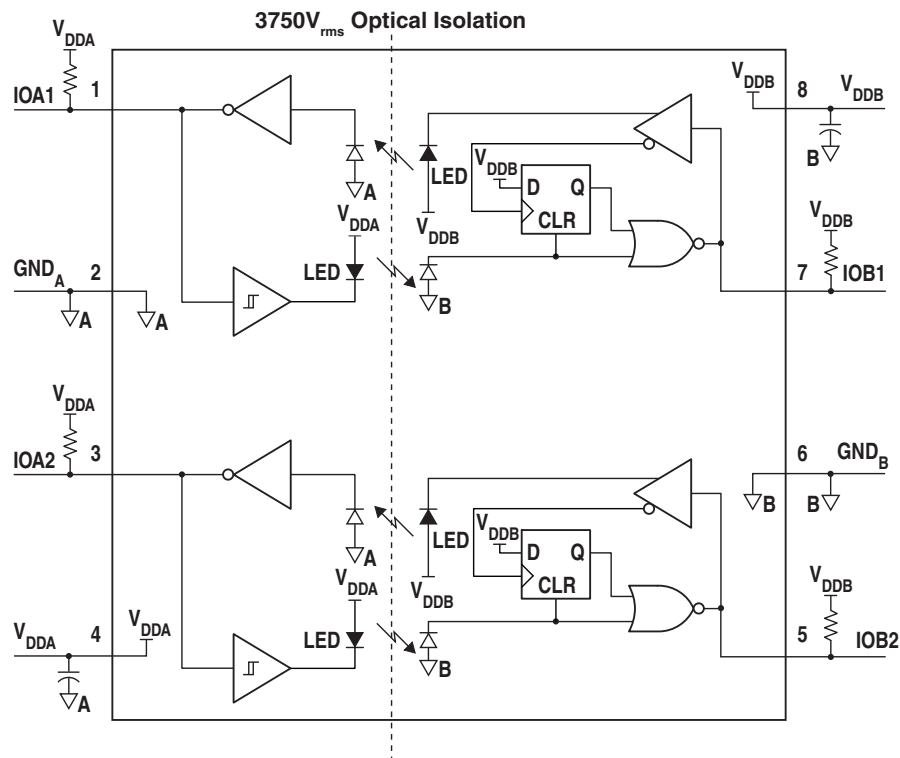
3750V$_{rms}$ Optical Isolation

V$_{DDA}$

IOA1 1

A

LED

V$_{DDA}$

V$_{DDB}$

D Q

CLR

V$_{DDB}$

LED

V$_{DDB}$ 8 V$_{DDB}$

B

V$_{DDB}$

GND$_{A}$ 2

A A

B

7 IOB1

V$_{DDA}$

IOA2 3

A

LED

V$_{DDA}$

V$_{DDB}$

D Q

CLR

V$_{DDB}$

LED

6 GND$_{B}$

B B

V$_{DDB}$

V$_{DDA}$ 4 V$_{DDA}$

A

B

5 IOB2